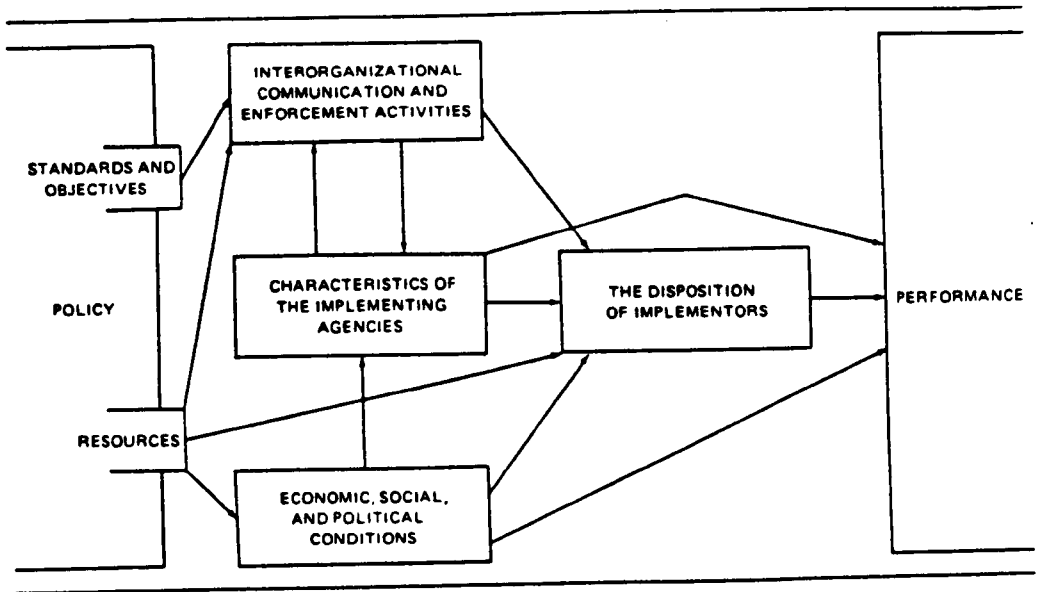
INTERORGANIZATIONAL COMMUNICATION AND ENFORCEMENT ACTIVITIES

STANDARDS AND OBJECTIVES

POLICY

CHARACTERISTICS OF THE IMPLEMENTING AGENCIES

THE DISPOSITION OF IMPLEMENTORS

PERFORMANCE

RESOURCES

ECONOMIC, SOCIAL, AND POLITICAL CONDITIONS